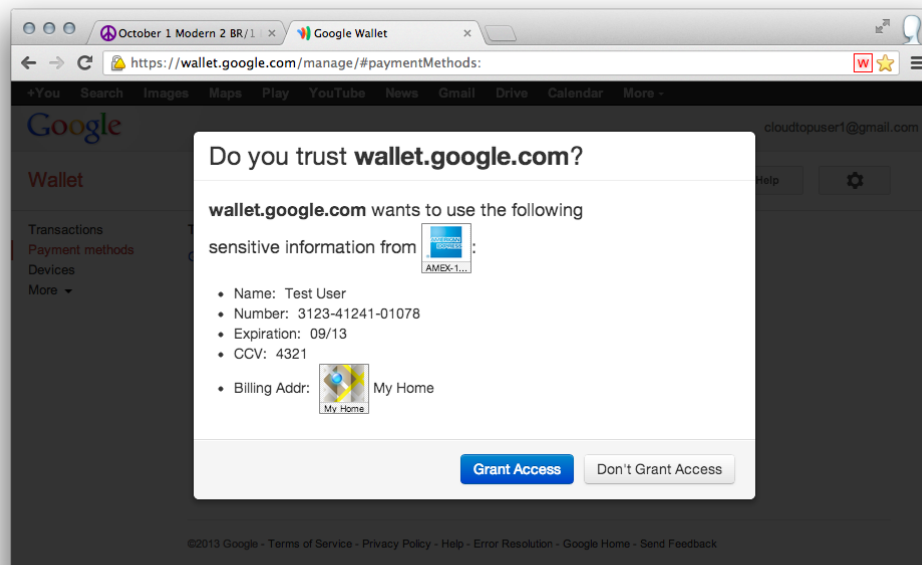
October 1 Modern 2 BR/1 ×
Google Wallet ×

https://wallet.google.com/manage/#paymentMethods:

+You Search Images Maps Play YouTube News Gmail Drive Calendar More -

Google

cloudtopuser1@gmail.com

Wallet

Help

Transactions
Payment methods
Devices
More

Do you trust **wallet.google.com**?

**wallet.google.com** wants to use the following sensitive information from AMEX-1... :

- Name: Test User
- Number: 3123-41241-01078
- Expiration: 09/13
- CCV: 4321
- Billing Addr: My Home My Home

Grant Access
Don't Grant Access

©2013 Google - Terms of Service - Privacy Policy - Help - Error Resolution - Google Home - Send Feedback